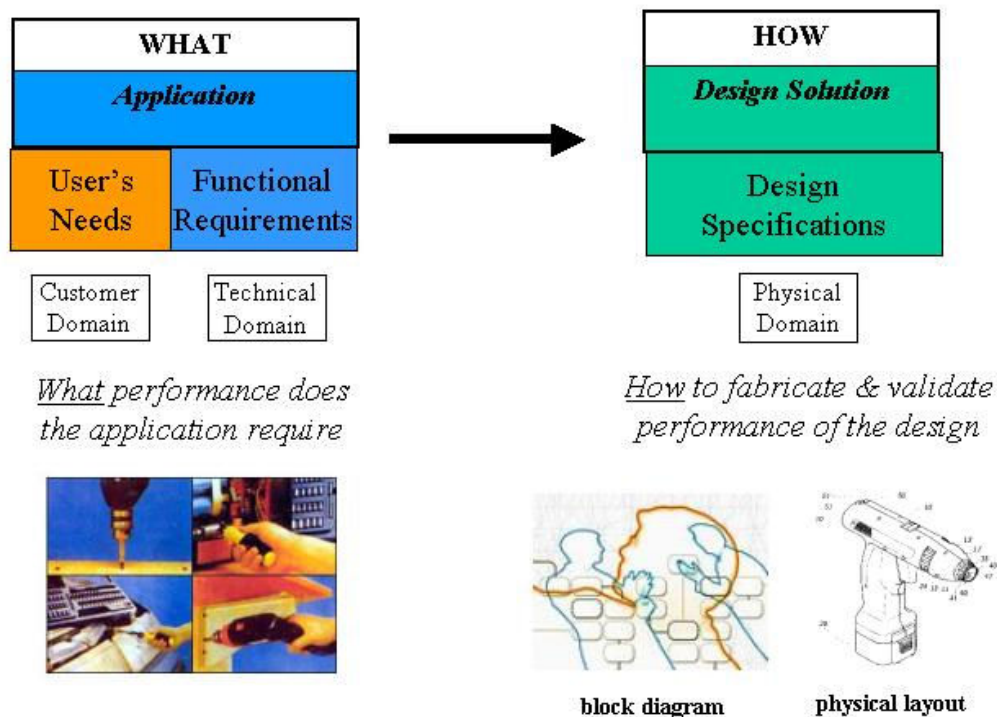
WHAT
Application
User's Needs
Functional Requirements
Customer Domain
Technical Domain
What performance does the application require

HOW
Design Solution
Design Specifications
Physical Domain
How to fabricate & validate performance of the design

block diagram
physical layout